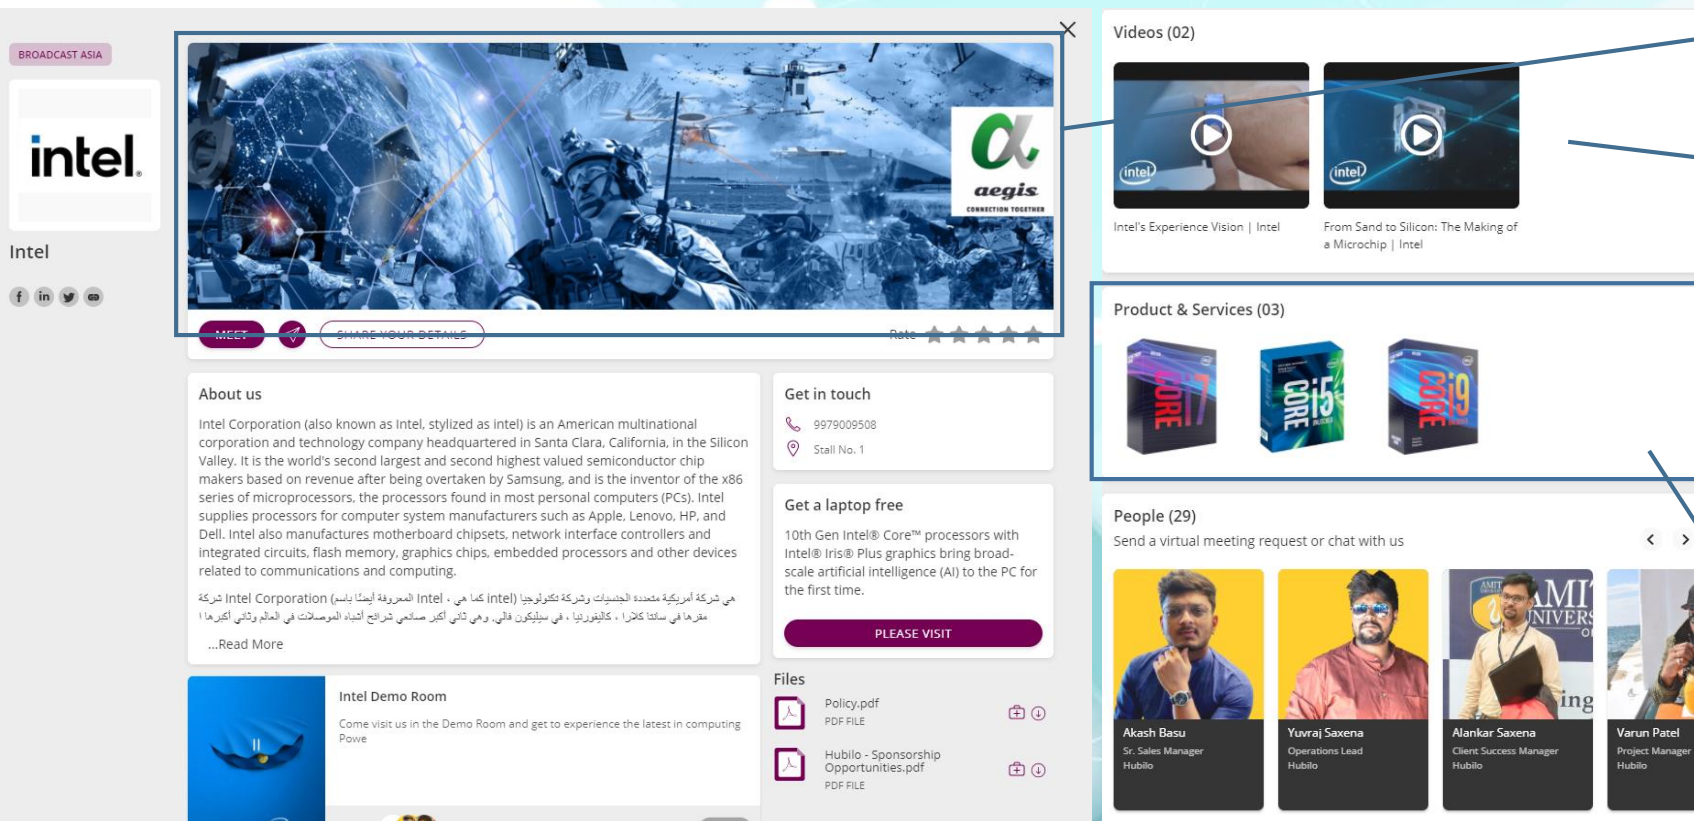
BROADCAST ASIA

intel.

Intel

aegis
CONNECTION TOGETHER

MEET

SHARE YOUR DETAILS

Rate

About us

Intel Corporation (also known as Intel, stylized as intel) is an American multinational corporation and technology company headquartered in Santa Clara, California, in the Silicon Valley. It is the world's second largest and second highest valued semiconductor chip makers based on revenue after being overtaken by Samsung, and is the inventor of the x86 series of microprocessors, the processors found in most personal computers (PCs). Intel supplies processors for computer system manufacturers such as Apple, Lenovo, HP, and Dell. Intel also manufactures motherboard chipsets, network interface controllers and integrated circuits, flash memory, graphics chips, embedded processors and other devices related to communications and computing.

شركة Intel Corporation (والمعروفة أيضًا باسم Intel ، كما هي intel) هي شركة أمريكية متعددة الجنسيات وشركة تكنولوجيا مقرها في سانتا كلارا ، كاليفورنيا ، في سيليكون فالي. وهي ثاني أكبر صانعي شرائح أشباه الموصلات في العالم وثاني أكبرها

...Read More

Get in touch

9979009508

Stall No. 1

Get a laptop free

10th Gen Intel® Core™ processors with Intel® Iris® Plus graphics bring broad-scale artificial intelligence (AI) to the PC for the first time.

PLEASE VISIT

Intel Demo Room

Come visit us in the Demo Room and get to experience the latest in computing Powe

Files

Policy.pdf
PDF FILE

Hubilo - Sponsorship Opportunities.pdf
PDF FILE

Videos (02)

intel

Intel's Experience Vision | Intel

intel

From Sand to Silicon: The Making of a Microchip | Intel

Product & Services (03)

CORE i7

CORE i5

CORE i9

People (29)

Send a virtual meeting request or chat with us

Akash Basu
Sr. Sales Manager
Hubilo

Yuvraj Saxena
Operations Lead
Hubilo

Alankar Saxena
Client Success Manager
Hubilo

Varun Patel
Project Manager
Hubilo